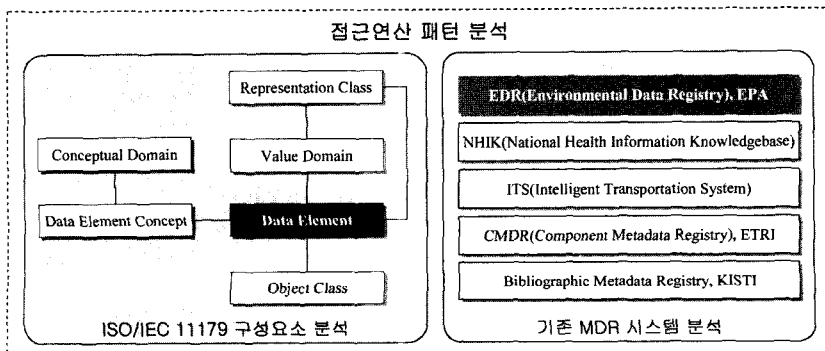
접근연산 패턴 분석

Representation Class

Conceptual Domain

Value Domain

Data Element Concept

Data Element

Object Class

ISO/IEC 11179 구성요소 분석

EDR(Environmental Data Registry), EPA

NHIK(National Health Information Knowledgebase)

ITS(Intelligent Transportation System)

CMDR(Component Metadata Registry), ETRI

Bibliographic Metadata Registry, KISTI

기존 MDR 시스템 분석